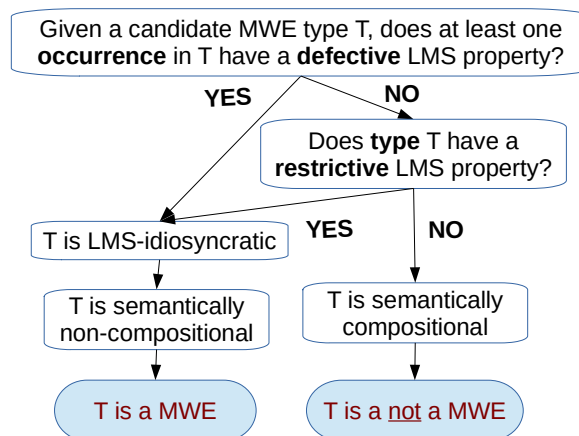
Given a candidate MWE type T, does at least one **occurrence** in T have a **defective** LMS property?

YES

NO

Does **type** T have a **restrictive** LMS property?

YES

NO

T is LMS-idiosyncratic

T is semantically non-compositional

T is semantically compositional

T is a MWE

T is a not a MWE